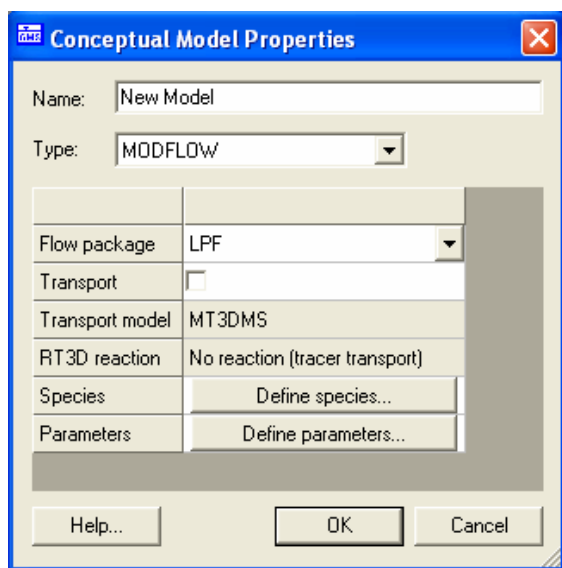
GMS Conceptual Model Properties

Name: New Model

Type: MODFLOW

| | |
|---|---|
| Flow package | LPF |
| Transport | |
| Transport model | MT3DMS |
| RT3D reaction | No reaction (tracer transport) |
| Species | Define species... |
| Parameters | Define parameters... |

Help... OK Cancel